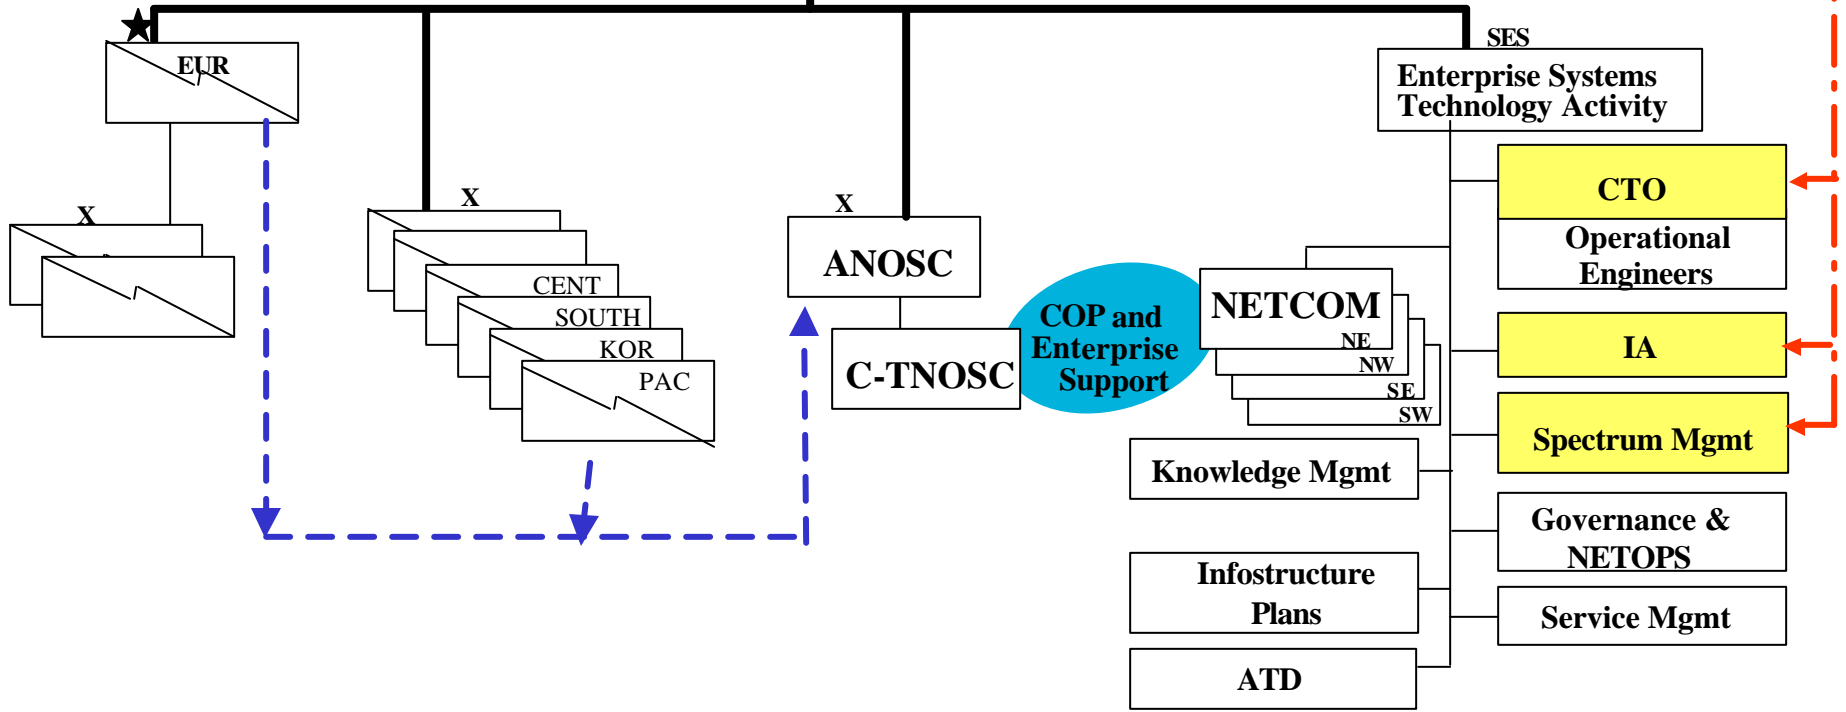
EUR

X

X

CENT
SOUTH
KOR
PAC

X

ANOSC

C-TNOSC

COP and Enterprise Support

NETCOM
NE
NW
SE
SW

SES
Enterprise Systems Technology Activity

CTO
Operational Engineers

IA

Spectrum Mgmt

Knowledge Mgmt

Governance & NETOPS

Infostructure Plans

Service Mgmt

ATD